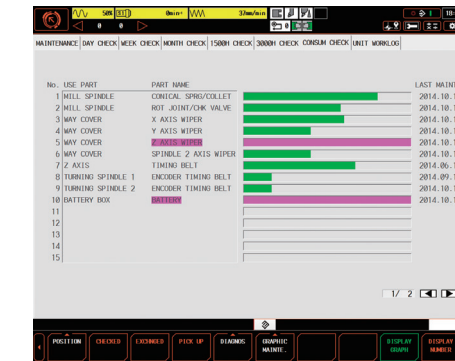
50% 0min 32mm/min 0 0 1 10

MAINTENANCE DAY CHECK WEEK CHECK MONTH CHECK 1500H CHECK 3000H CHECK CONSUM CHECK UNIT WORKLOG

| No. | USE PART | PART NAME | | LAST MAINT |
|---|---|---|---|---|
| 1 | MILL SPINDLE | CONICAL SPRG/COLLET | | 2014.10.1 |
| 2 | MILL SPINDLE | ROT JOINT/CHK VALVE | | 2014.10.1 |
| 3 | WAY COVER | X AXIS WIPER | | 2014.10.1 |
| 4 | WAY COVER | Y AXIS WIPER | | 2014.10.1 |
| 5 | WAY COVER | Z AXIS WIPER | | 2014.10.1 |
| 6 | WAY COVER | SPINDLE 2 AXIS WIPER | | 2014.10.1 |
| 7 | Z AXIS | TIMING BELT | | 2014.06.1 |
| 8 | TURNING SPINDLE 1 | ENCODER TIMING BELT | | 2014.09.1 |
| 9 | TURNING SPINDLE 2 | ENCODER TIMING BELT | | 2014.10.1 |
| 10 | BATTERY BOX | BATTERY | | 2014.10.1 |
| 11 | | | | |
| 12 | | | | |
| 13 | | | | |
| 14 | | | | |
| 15 | | | | |

1/ 2

POSITION CHECKED EXCHANGED PICK UP DIAGNOS GRAPHIC MAINTE. DISPLAY GRAPH DISPLAY NUMBER